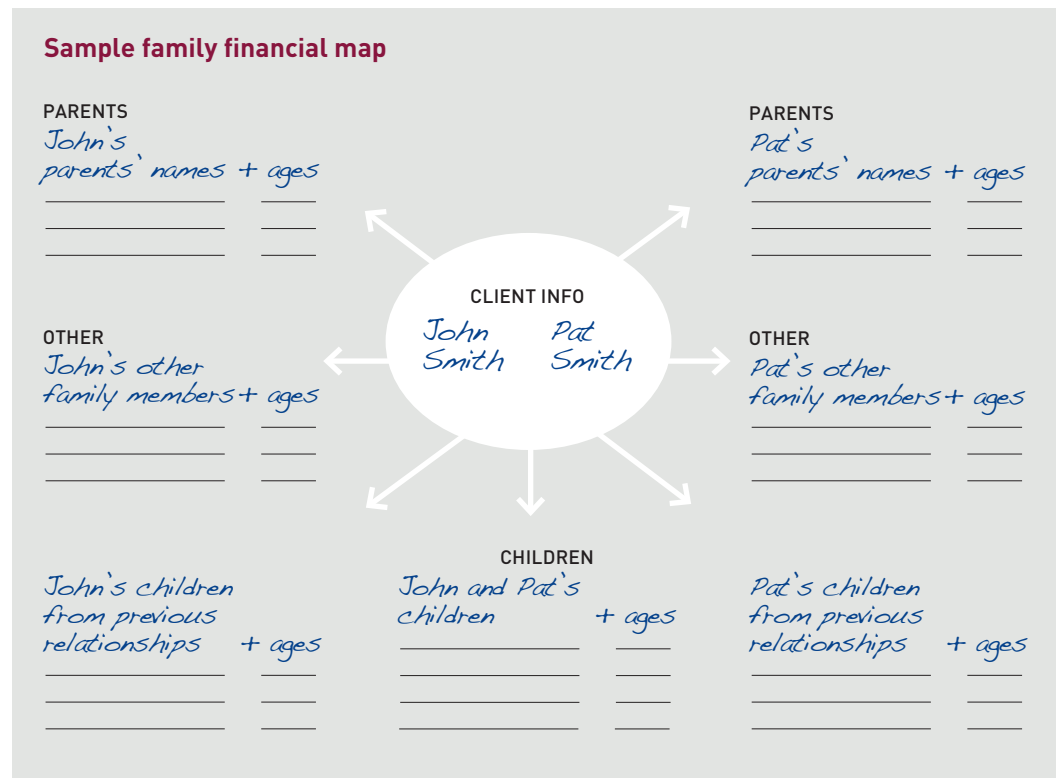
Sample family financial map

PARENTS
John's parents' names + ages

PARENTS
Pat's parents' names + ages

CLIENT INFO
John Smith
Pat Smith

OTHER
John's other family members + ages

OTHER
Pat's other family members + ages

CHILDREN

John's children from previous relationships + ages

John and Pat's children + ages

Pat's children from previous relationships + ages